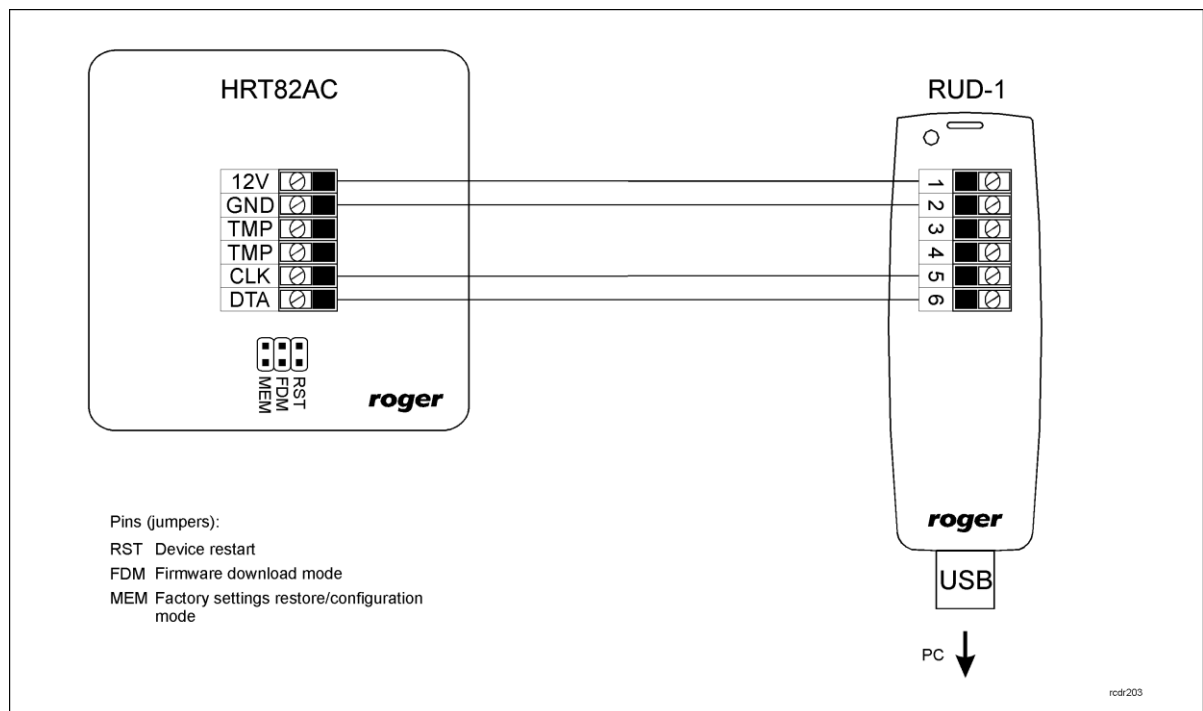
HRT82AC

12V
GND
TMP
TMP
CLK
DTA

MEM FDM RST

roger

RUD-1

1
2
3
4
5
6

roger

USB

PC

Pins (jumpers):
RST Device restart
FDM Firmware download mode
MEM Factory settings restore/configuration mode

rcdr203